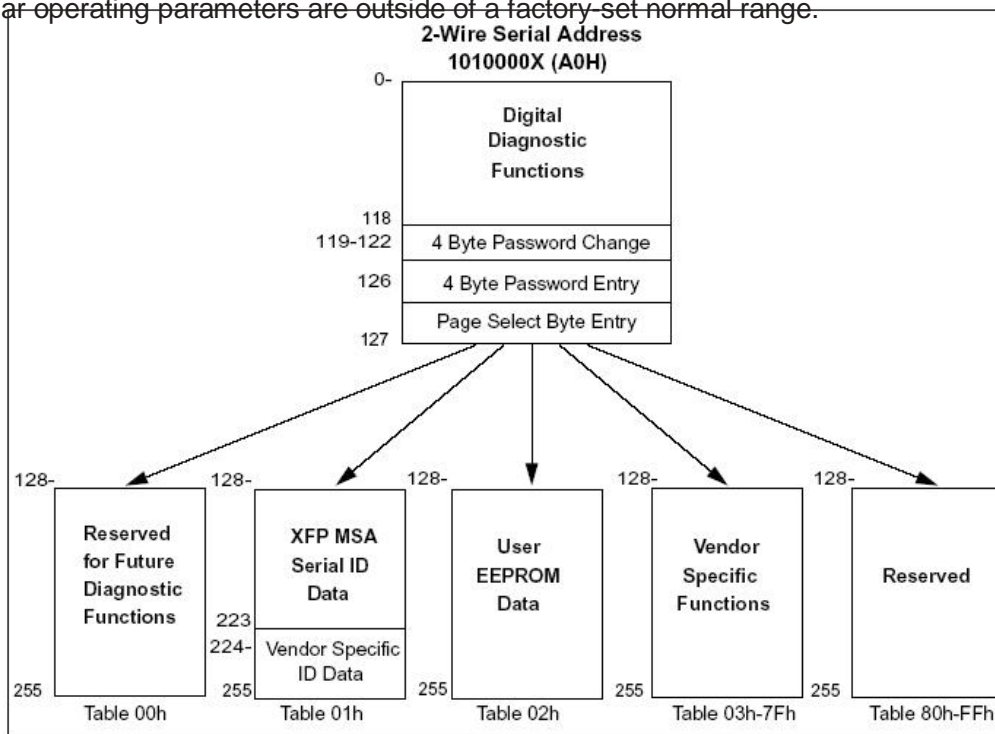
ar operating parameters are outside of a factory-set normal range.

2-Wire Serial Address
1010000X (A0H)

0-
Digital Diagnostic Functions
118
119-122 4 Byte Password Change
126 4 Byte Password Entry
Page Select Byte Entry
127

128-
Reserved for Future Diagnostic Functions
255
Table 00h

128-
XFP MSA Serial ID Data
223
224-
Vendor Specific ID Data
255
Table 01h

128-
User EEPROM Data
255
Table 02h

128-
Vendor Specific Functions
255
Table 03h-7Fh

128-
Reserved
255
Table 80h-FFh